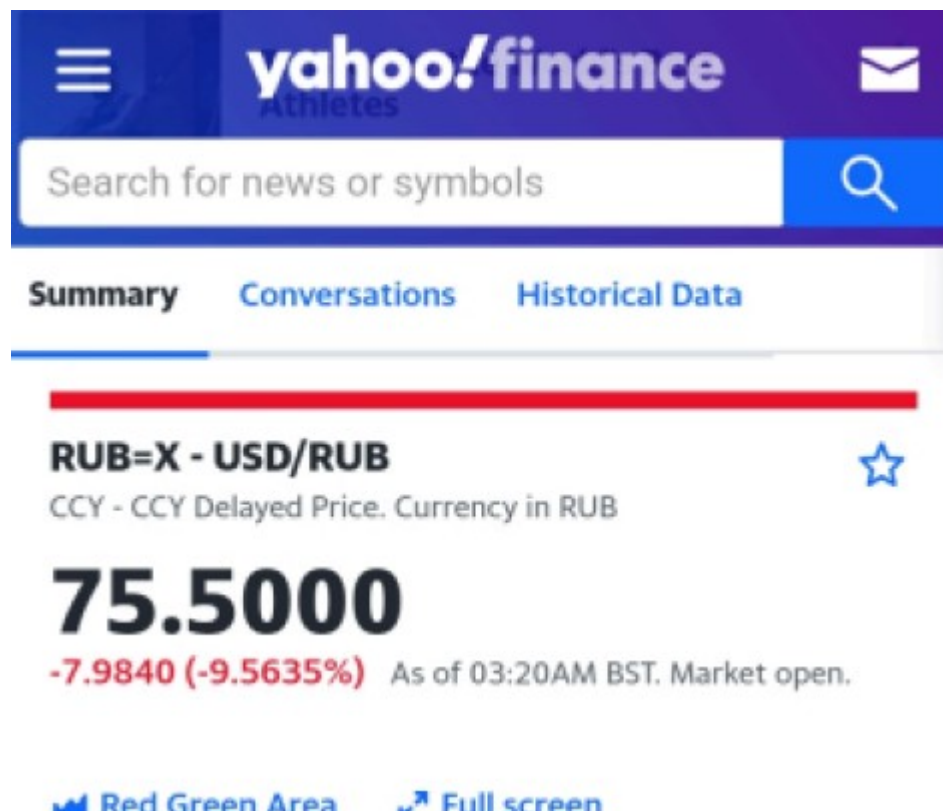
yahoo!finance

Athletes

Search for news or symbols

Summary Conversations Historical Data

RUB=X - USD/RUB

CCY - CCY Delayed Price. Currency in RUB

75.5000

-7.9840 (-9.5635%) As of 03:20AM BST. Market open.

Red Green Area Full screen